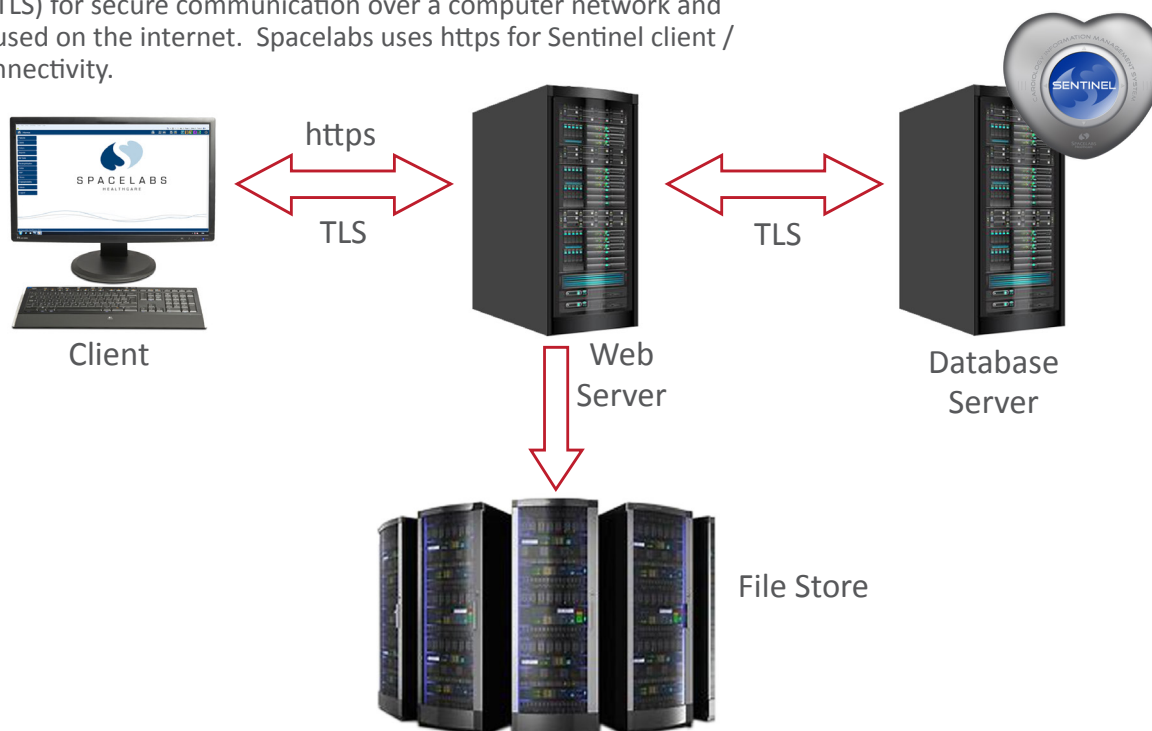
TLS) for secure communication over a computer network and used on the internet. Spacelabs uses https for Sentinel client / nnectivity.

SPACELABS
HEALTHCARE

Client

https

TLS

Web Server

TLS

CARDIOLOGY INFORMATION MANAGEMENT SYSTEM
SENTINEL
SPACELABS

Database Server

File Store